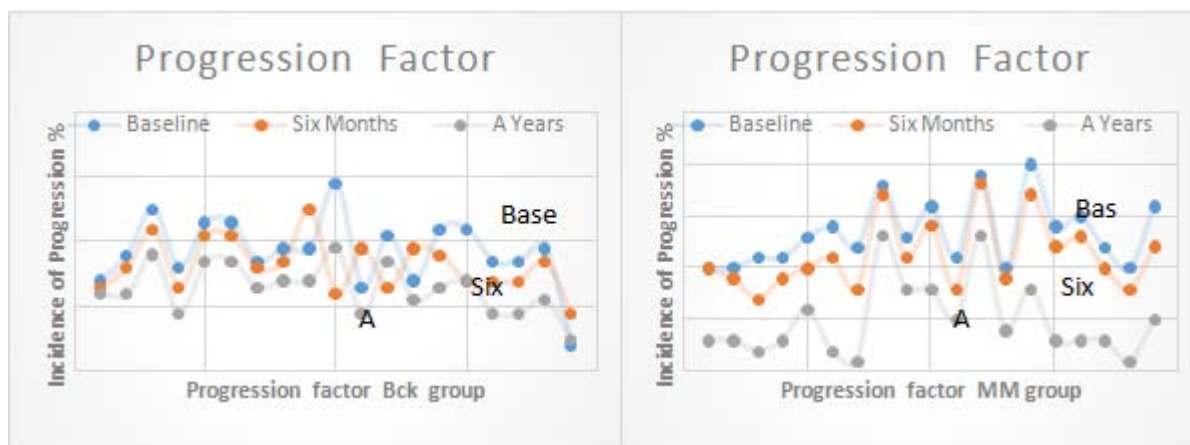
Progression Factor

Baseline Six Months A Years

Incidence of Progression %

Base

Six

A

Progression factor Bck group

Progression Factor

Baseline Six Months A Years

Incidence of Progression %

Bas

Six

A

Progression factor MM group